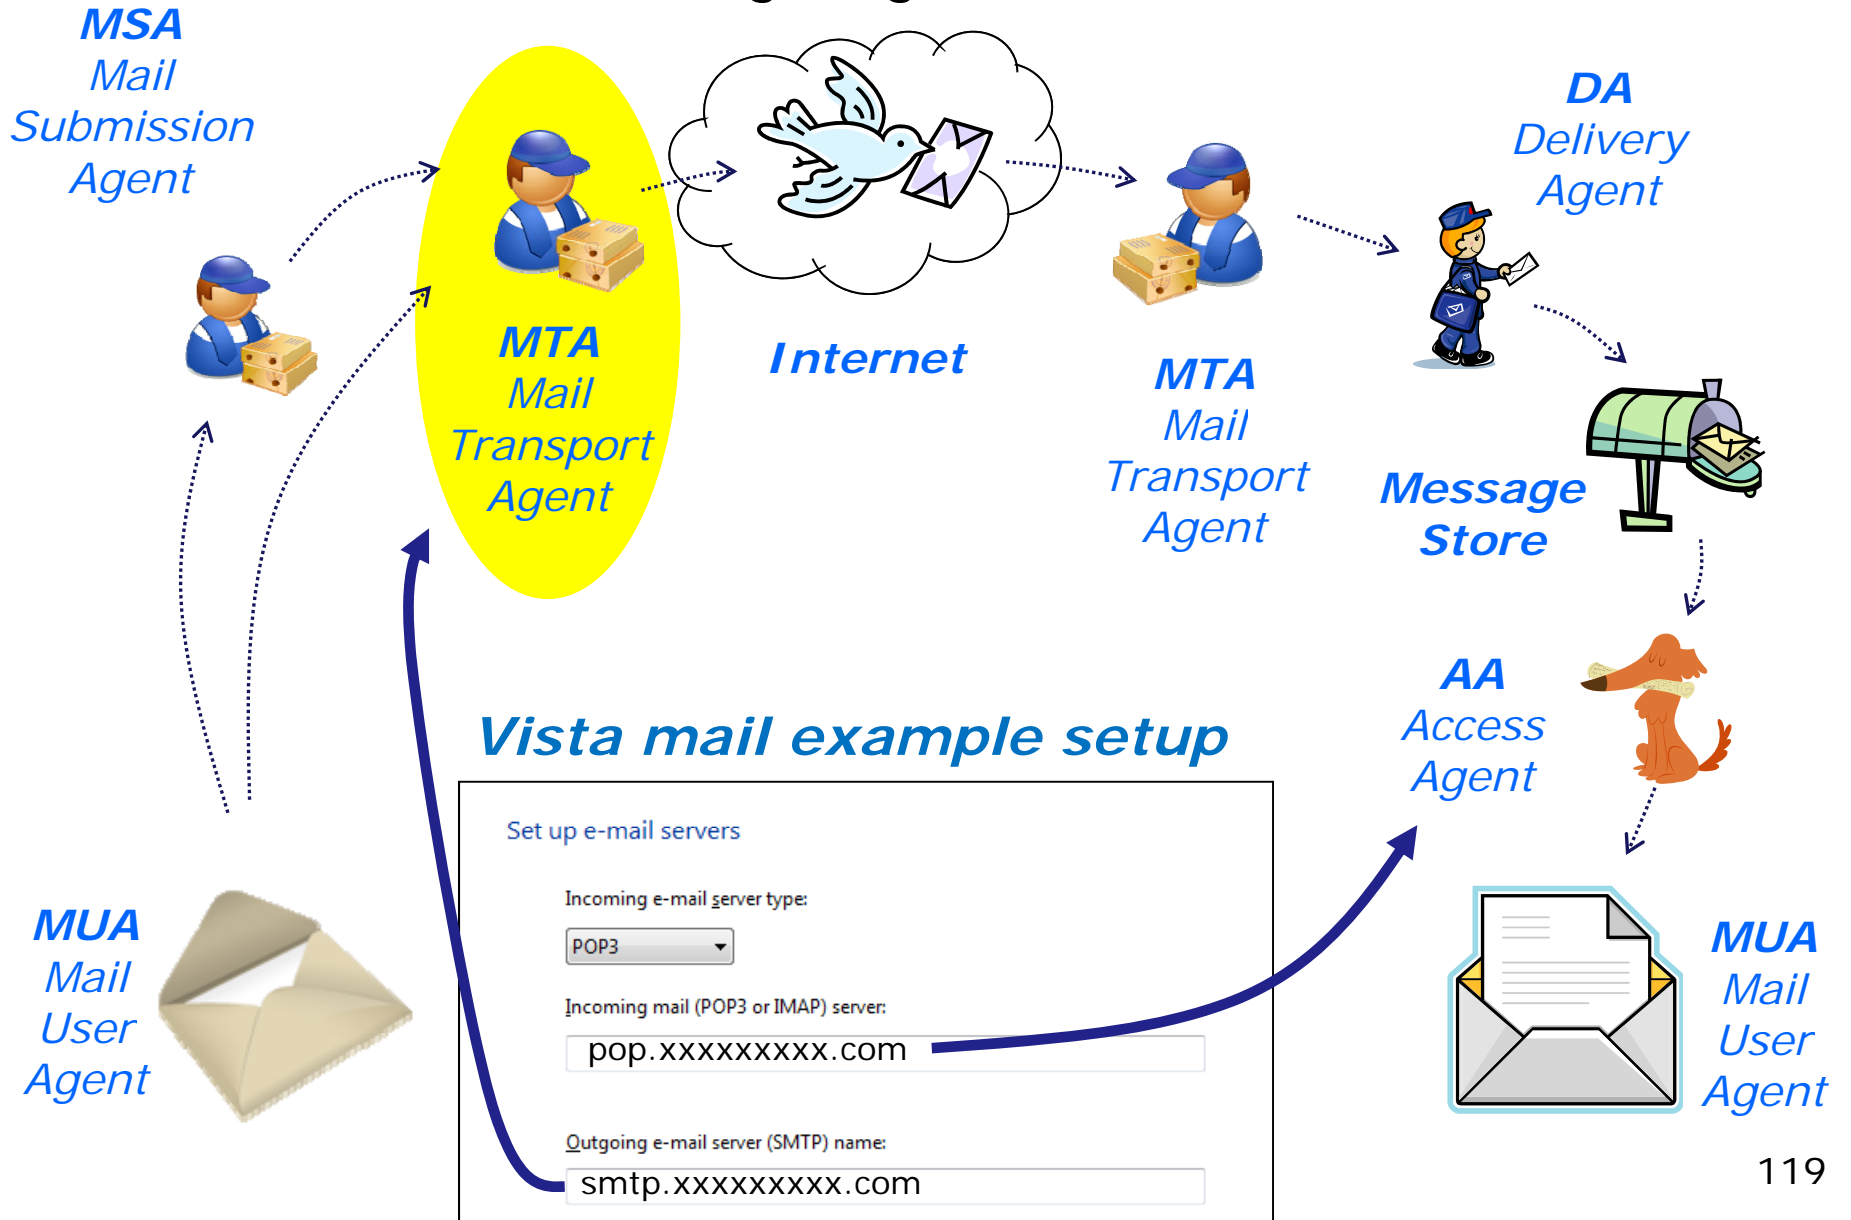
MSA
Mail
Submission
Agent

MTA
Mail
Transport
Agent

Internet

MTA
Mail
Transport
Agent

DA
Delivery
Agent

Message
Store

AA
Access
Agent

Vista mail example setup

Set up e-mail servers

Incoming e-mail server type:

POP3

Incoming mail (POP3 or IMAP) server:

pop.xxxxxxxxx.com

Outgoing e-mail server (SMTP) name:

smtp.xxxxxxxxx.com

MUA
Mail
User
Agent

MUA
Mail
User
Agent

119